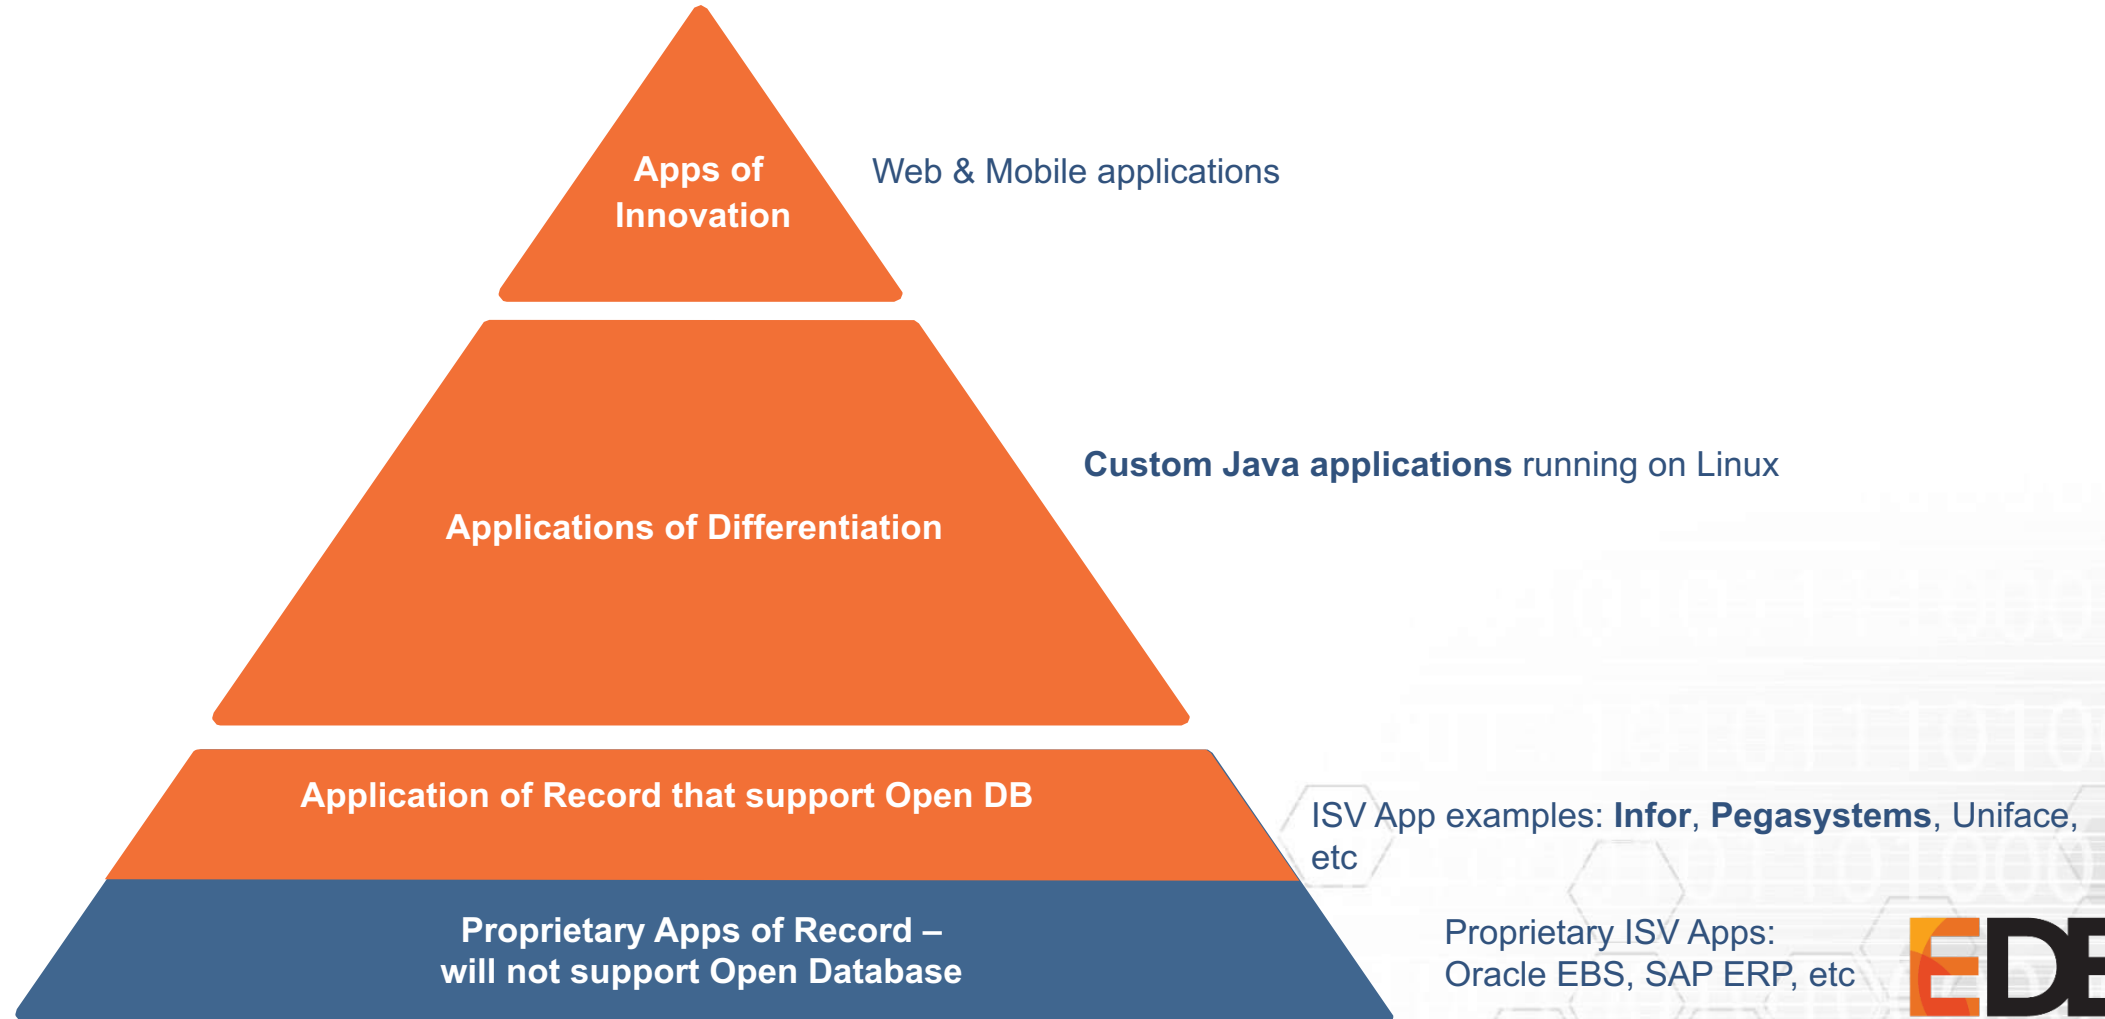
Apps of Innovation

Web & Mobile applications

Applications of Differentiation

Custom Java applications running on Linux

Application of Record that support Open DB

ISV App examples: Infor, Pegasystems, Uniface, etc

Proprietary Apps of Record – will not support Open Database

Proprietary ISV Apps: Oracle EBS, SAP ERP, etc

EDB